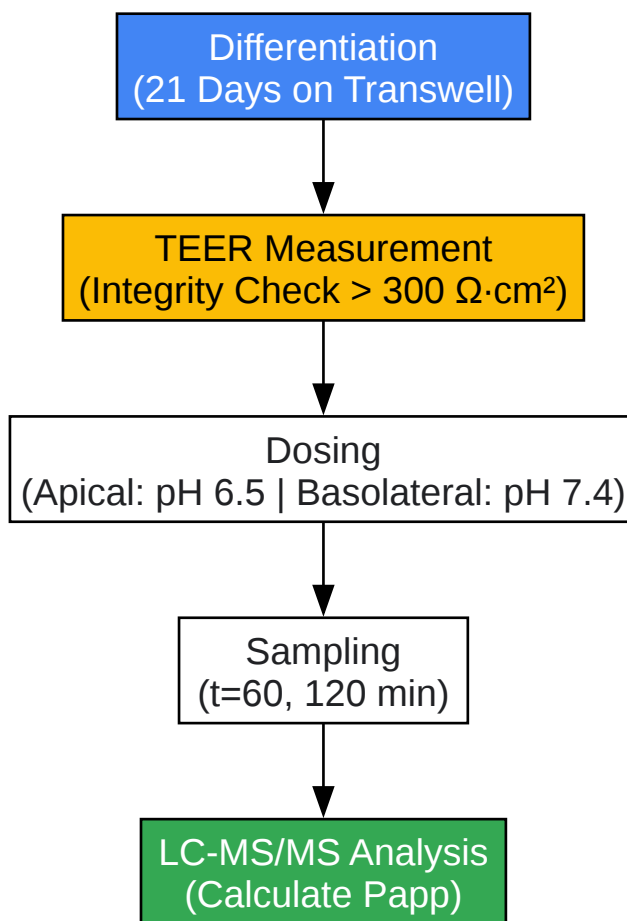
Differentiation
(21 Days on Transwell)

TEER Measurement
(Integrity Check > 300 $\Omega \cdot cm^2$)

Dosing
(Apical: pH 6.5 | Basolateral: pH 7.4)

Sampling
(t=60, 120 min)

LC-MS/MS Analysis
(Calculate Papp)